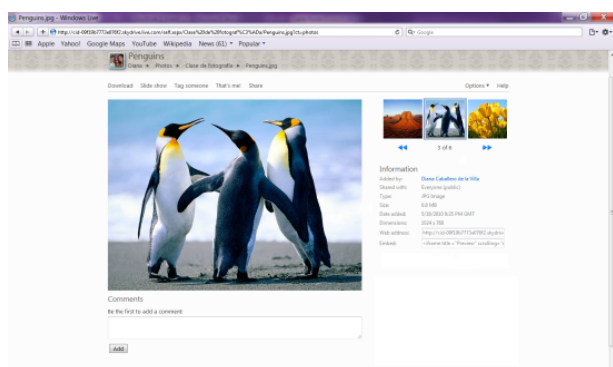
Penguins.jpg - Windows Live

http://cid-09f59c7773a07692.skydrive.live.com/self.aspx/Clase%20de%20fotograf%C3%ADa/Penguins.jpg?ct=photos

Google

Apple Yahoo! Google Maps YouTube Wikipedia News (61) Popular

Penguins
Diana Photos Clase de fotografía Penguins.jpg

Download Slide show Tag someone That's me! Share

Options Help

5 of 8

Information

Added by: Diana Caballero de la Villa
Shared with: Everyone (public)
Type: JPG image
Size: 0.6 MB
Date added: 3/10/2010 8:20 PM GMT
Dimensions: 1024 x 768
Web address: http://cid-09f59c7773a07692.skydriv
Embed: <iframe title ="Preview" scrolling="n

Comments
Be the first to add a comment

Add